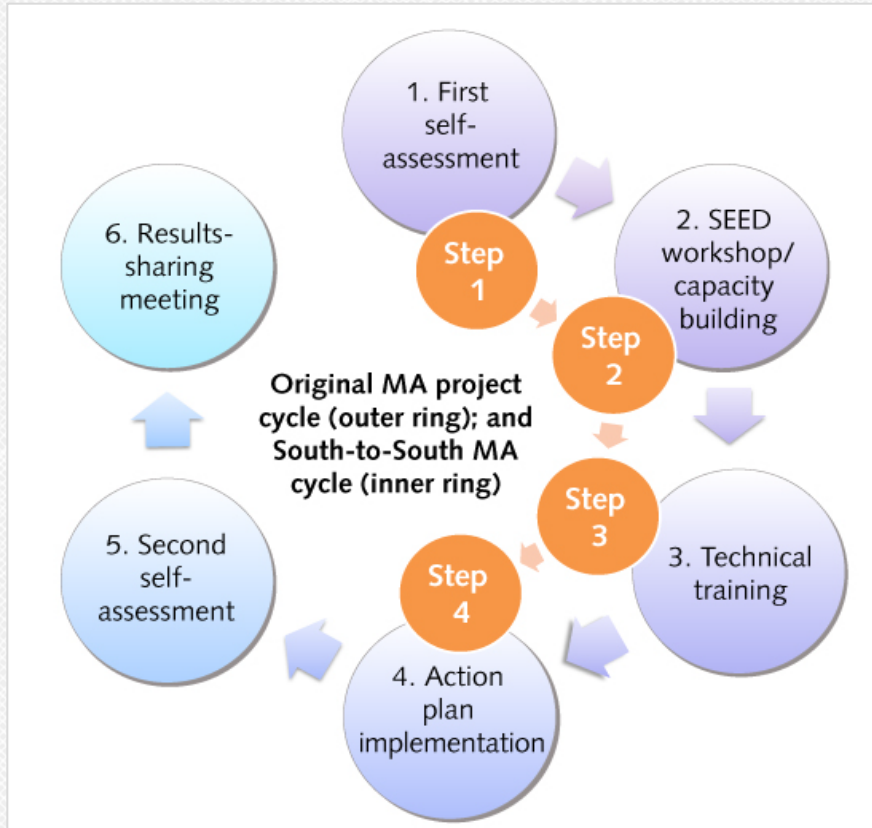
1. First self-assessment

2. SEED workshop/ capacity building

3. Technical training

4. Action plan implementation

5. Second self-assessment

6. Results-sharing meeting

Step 1

Step 2

Step 3

Step 4

Original MA project cycle (outer ring); and South-to-South MA cycle (inner ring)